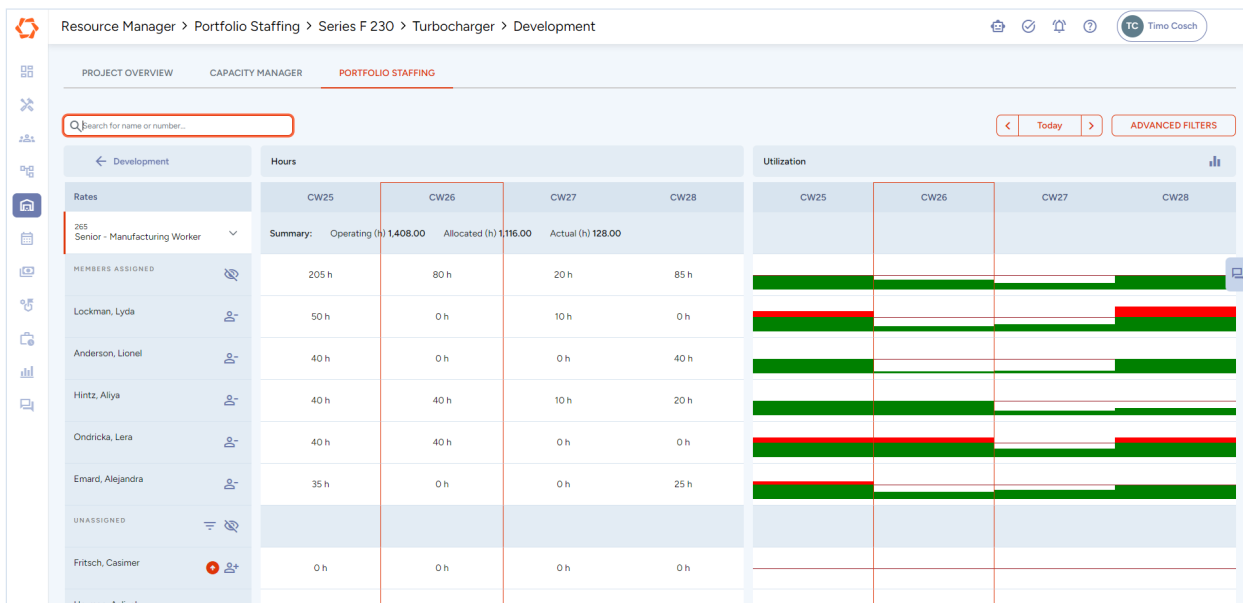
Resource Manager > Portfolio Staffing > Series F 230 > Turbocharger > Development

TC Timo Cosch

PROJECT OVERVIEW CAPACITY MANAGER PORTFOLIO STAFFING

Search for name or number...

Today ADVANCED FILTERS

Development

Hours

Utilization

Rates

| | CW25 | CW26 | CW27 | CW28 |
|---|---|---|---|---|
| 265 Senior - Manufacturing Worker | Summary: Operating (h) 1,408.00 Allocated (h) 1,116.00 Actual (h) 128.00 | | | |
| MEMBERS ASSIGNED | 205 h | 80 h | 20 h | 85 h |
| Lockman, Lyda | 50 h | 0 h | 10 h | 0 h |
| Anderson, Lionel | 40 h | 0 h | 0 h | 40 h |
| Hintz, Aliya | 40 h | 40 h | 10 h | 20 h |
| Ondricka, Lera | 40 h | 40 h | 0 h | 0 h |
| Emard, Alejandra | 35 h | 0 h | 0 h | 25 h |
| UNASSIGNED | | | | |
| Fritsch, Casimer | 0 h | 0 h | 0 h | 0 h |

CW25 CW26 CW27 CW28

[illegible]